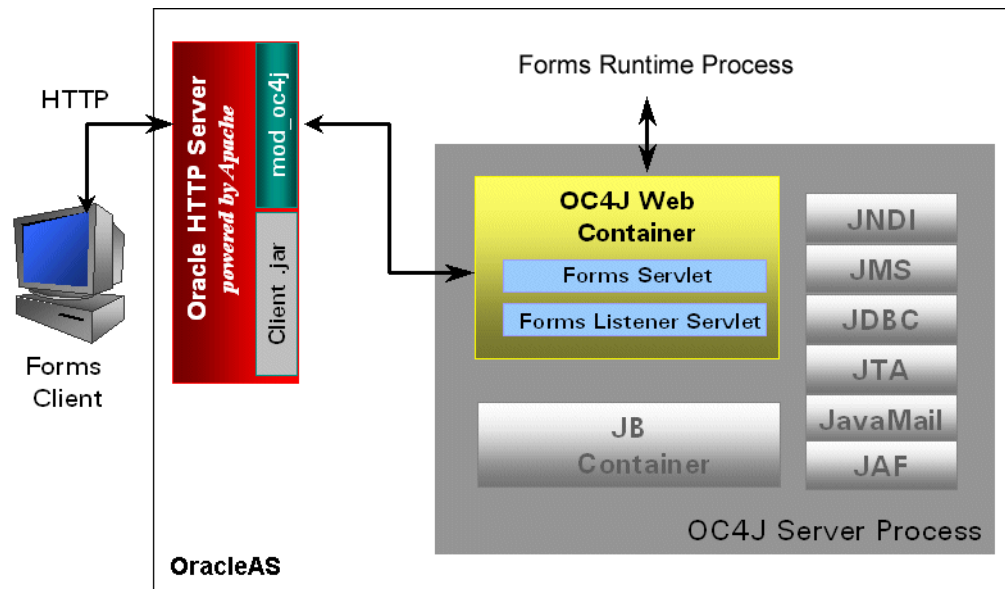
HTTP

Forms Client

Oracle HTTP Server
powered by Apache

mod_oc4j

Client .jar

Forms Runtime Process

OC4J Web Container

Forms Servlet

Forms Listener Servlet

JNDI

JMS

JDBC

JTA

JavaMail

JAF

JB Container

OC4J Server Process

OracleAS